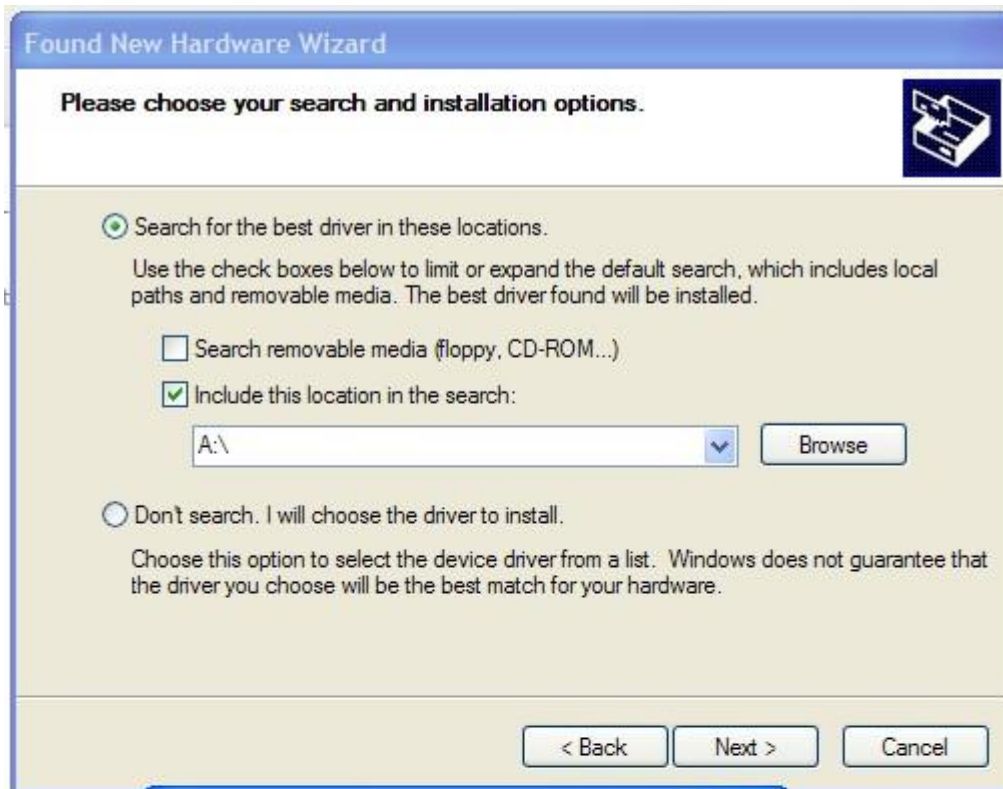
Found New Hardware Wizard

Please choose your search and installation options.

Search for the best driver in these locations.

Use the check boxes below to limit or expand the default search, which includes local paths and removable media. The best driver found will be installed.

Search removable media (floppy, CD-ROM...)

Include this location in the search:

A:\

Browse

Don't search. I will choose the driver to install.

Choose this option to select the device driver from a list. Windows does not guarantee that the driver you choose will be the best match for your hardware.

< Back

Next >

Cancel